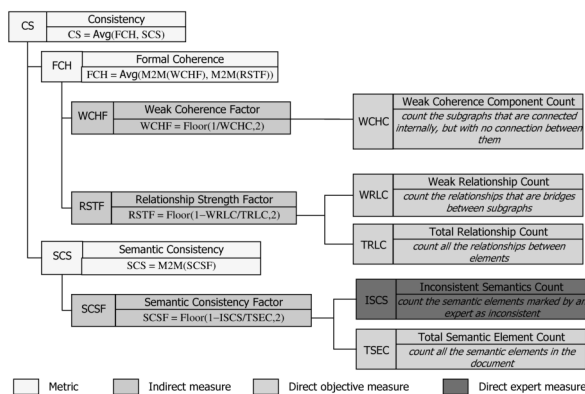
CS
Consistency
CS = Avg(FCH, SCS)

FCH
Formal Coherence
FCH = Avg(M2M(WCHF), M2M(RSTF))

WCHF
Weak Coherence Factor
WCHF = Floor(1/WCHC,2)

WCHC
Weak Coherence Component Count
count the subgraphs that are connected internally, but with no connection between them

RSTF
Relationship Strength Factor
RSTF = Floor(1−WRLC/TRLC,2)

WRLC
Weak Relationship Count
count the relationships that are bridges between subgraphs

TRLC
Total Relationship Count
count all the relationships between elements

SCS
Semantic Consistency
SCS = M2M(SCSF)

SCSF
Semantic Consistency Factor
SCSF = Floor(1−ISCS/TSEC,2)

ISCS
Inconsistent Semantics Count
count the semantic elements marked by an expert as inconsistent

TSEC
Total Semantic Element Count
count all the semantic elements in the document

Metric
Indirect measure
Direct objective measure
Direct expert measure